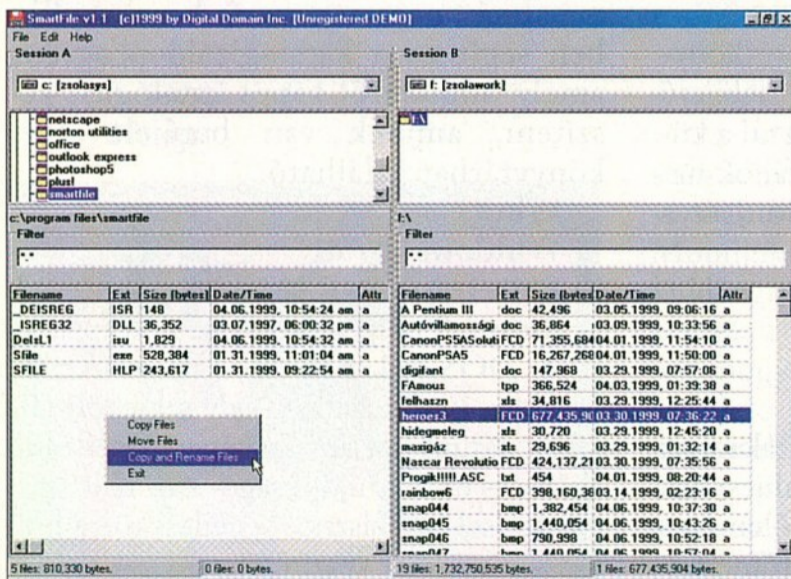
SmartFile v1.1 (c)1999 by Digital Domain Inc. [Unregistered DEMO]
File Edit Help
Session A
c: [zsolasys]
netscape
norton utilities
office
outlook express
photoshop5
plus!
smartfile
c:\program files\smartfile
Filter
*.*

| Filename | Ext | Size (bytes) | Date/Time | Attr |
|---|---|---|---|---|
| _DEISREG | ISR | 148 | 04.06.1999, 10:54:24 am | a |
| _ISREG32 | DLL | 36,352 | 03.07.1997, 06:00:32 pm | a |
| DelsL1 | isu | 1,829 | 04.06.1999, 10:54:32 am | a |
| Sfile | exe | 528,384 | 01.31.1999, 11:01:04 am | a |
| SFILE | HLP | 243,617 | 01.31.1999, 09:22:54 am | a |

Copy Files
Move Files
Copy and Rename Files
Exit

5 files: 810,330 bytes.
0 files: 0 bytes.

Session B
f: [zsolawork]
f:\
f:\
Filter
*.*

| Filename | Ext | Size (bytes | Date/Time | Attr |
|---|---|---|---|---|
| A Pentium III | doc | 42,496 | 03.05.1999, 09:06:16 | a |
| Autóvillamossági | doc | 36,864 | 03.09.1999, 10:33:56 | a |
| CanonPS5ASoluti | FCD | 71,355,684 | 04.01.1999, 11:54:10 | a |
| CanonPSA5 | FCD | 16,267,268 | 04.01.1999, 11:50:00 | a |
| digifant | doc | 147,968 | 03.29.1999, 07:57:06 | a |
| FAmous | tpp | 366,524 | 04.03.1999, 01:39:38 | a |
| felhaszn | xls | 34,816 | 03.29.1999, 12:25:44 | a |
| heroes3 | FCD | 677,435,90 | 03.30.1999, 07:36:22 | a |
| hidegmeleg | xls | 30,720 | 03.29.1999, 12:45:20 | a |
| maxigáz | xls | 29,696 | 03.29.1999, 01:32:14 | a |
| Nascar Revolutio | FCD | 424,137,21 | 03.30.1999, 07:35:56 | a |
| Progik!!!!!.ASC | txt | 454 | 04.01.1999, 08:20:44 | a |
| rainbow6 | FCD | 398,160,36 | 03.14.1999, 02:23:16 | a |
| snap044 | bmp | 1,382,454 | 04.06.1999, 10:37:30 | a |
| snap045 | bmp | 1,440,054 | 04.06.1999, 10:43:26 | a |
| snap046 | bmp | 790,998 | 04.06.1999, 10:52:18 | a |
| snap047 | bmp | 1,440,054 | 04.06.1999, 10:57:04 | a |

19 files: 1,732,750,535 bytes.
1 files: 677,435,904 bytes.